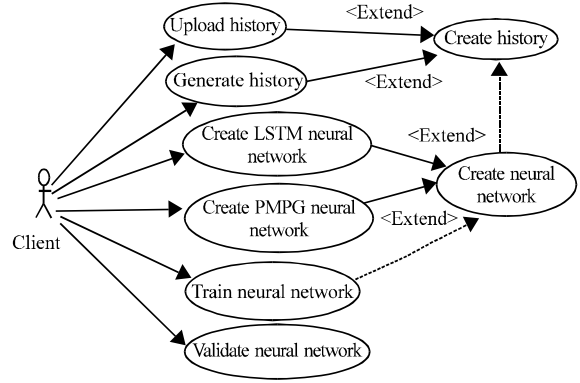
Upload history

<Extend>

Create history

Generate history

<Extend>

Create LSTM neural network

<Extend>

Create neural network

Create PMPG neural network

<Extend>

Client

Train neural network

Validate neural network